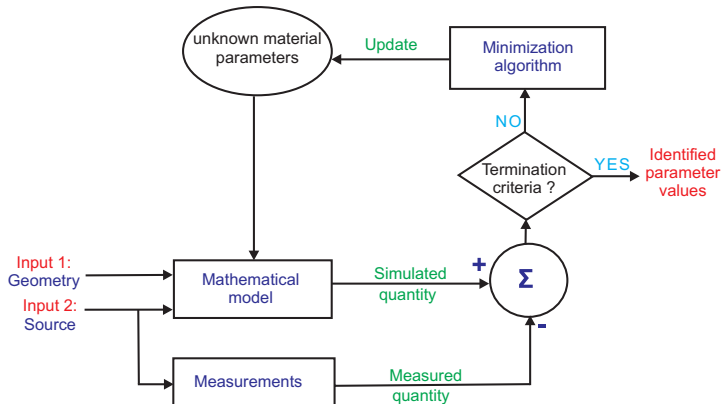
unknown material parameters

Update

Minimization algorithm

NO

Termination criteria ?

YES

Identified parameter values

Input 1: Geometry

Input 2: Source

Mathematical model

Simulated quantity

+

$\Sigma$

-

Measurements

Measured quantity